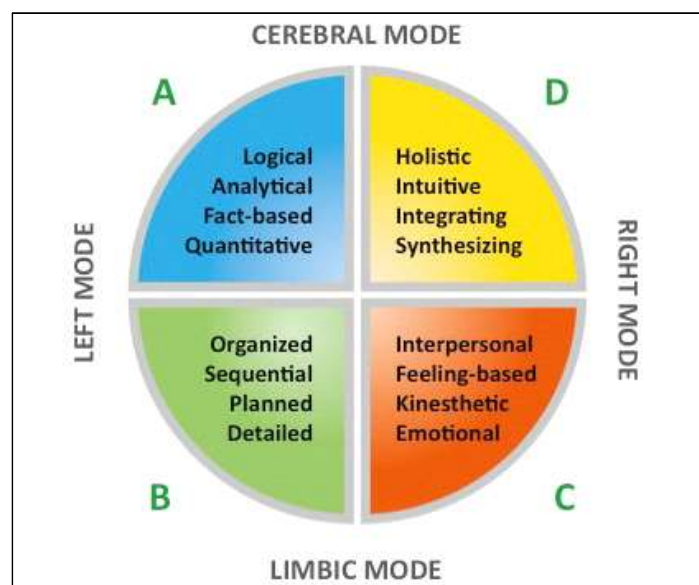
CEREBRAL MODE

A

D

Logical
Analytical
Fact-based
Quantitative

Holistic
Intuitive
Integrating
Synthesizing

LEFT MODE

RIGHT MODE

Organized
Sequential
Planned
Detailed

Interpersonal
Feeling-based
Kinesthetic
Emotional

B

C

LIMBIC MODE